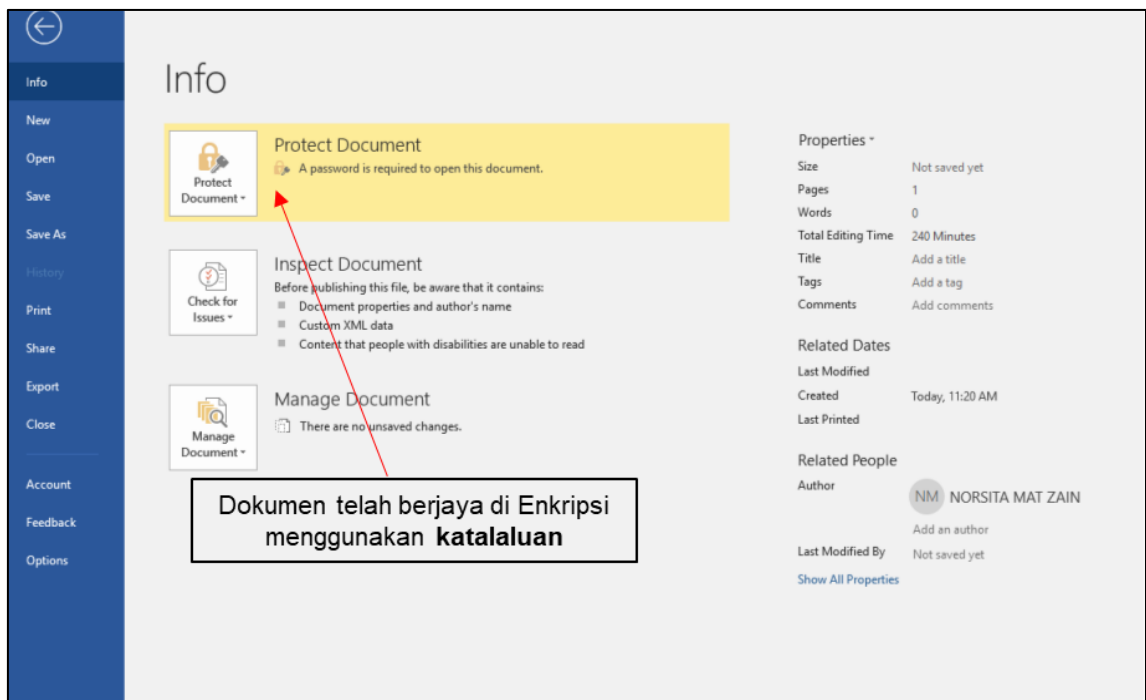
Info
New
Open
Save
Save As
History
Print
Share
Export
Close
Account
Feedback
Options

Info

Protect Document
Protect Document
A password is required to open this document.

Check for Issues
Inspect Document
Before publishing this file, be aware that it contains:
Document properties and author's name
Custom XML data
Content that people with disabilities are unable to read

Manage Document
Manage Document
There are no unsaved changes.

Dokumen telah berjaya di Enkripsi menggunakan **katalaluan**

Properties
Size Not saved yet
Pages 1
Words 0
Total Editing Time 240 Minutes
Title Add a title
Tags Add a tag
Comments Add comments

Related Dates
Last Modified
Created Today, 11:20 AM
Last Printed

Related People
Author
NM NORSITA MAT ZAIN
Add an author
Last Modified By Not saved yet
Show All Properties